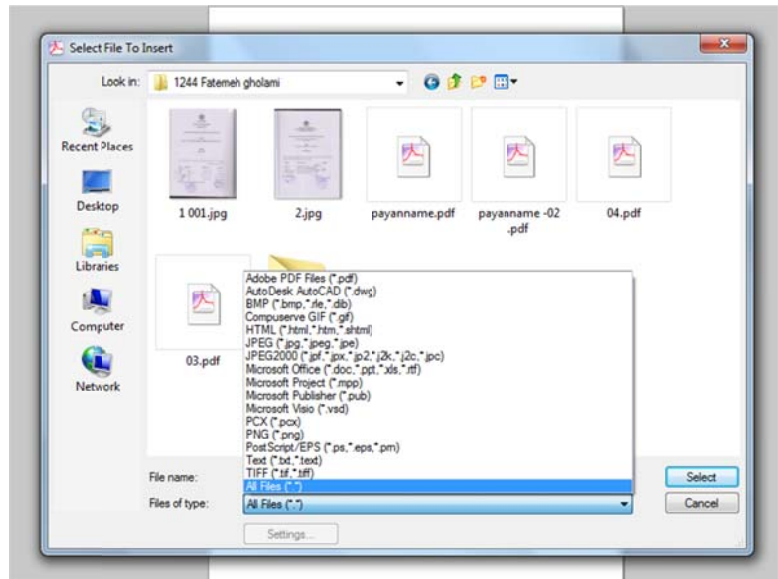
Select File To Insert

Look in: 1244 Fatemeh gholami

Recent Places
Desktop
Libraries
Computer
Network

1 001.jpg
2.jpg
payanname.pdf
payanname -02 .pdf
04.pdf
03.pdf

Adobe PDF Files (*.pdf)
AutoDesk AutoCAD (*.dwg)
BMP (*.bmp,*.rle,*.dib)
Compuserve GIF (*.gif)
HTML (*.html,*.htm,*.shtml)
JPEG (*.jpg,*.jpeg,*.jpe)
JPEG2000 (*.jpf,*.jpx,*.jp2,*.j2k,*.j2c,*.jpc)
Microsoft Office (*.doc,*.ppt,*.xls,*.rtf)
Microsoft Project (*.mpp)
Microsoft Publisher (*.pub)
Microsoft Visio (*.vsd)
PCX (*.pcx)
PNG (*.png)
PostScript/EPS (*.ps,*.eps,*.prn)
Text (*.txt,*.text)
TIFF (*.tif,*.tiff)
All Files (*.*)

File name:
Files of type: All Files (*.*)

Select
Cancel
Settings...